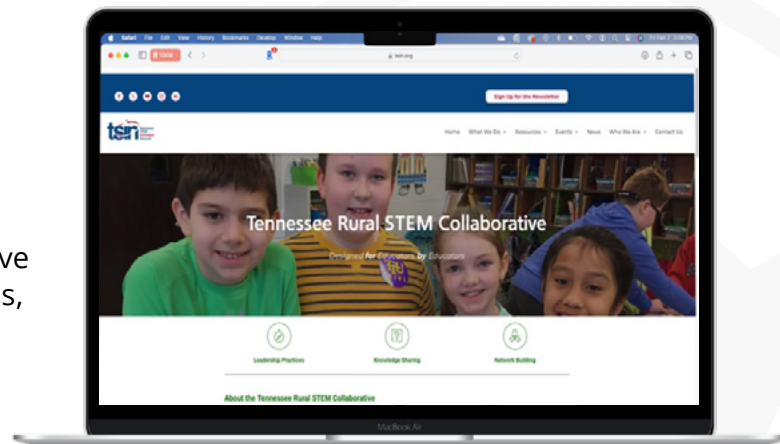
ve
s,

Safari File Edit View History Bookmarks Develop Window Help

tsrn.org

Sign Up for the Newsletter

tsrn

Home What We Do Resources Events News Who We Are Contact Us

Tennessee Rural STEM Collaborative

Designed for Educators by Educators

Leadership Practices

Knowledge Sharing

Network Building

About the Tennessee Rural STEM Collaborative

MacBook Air